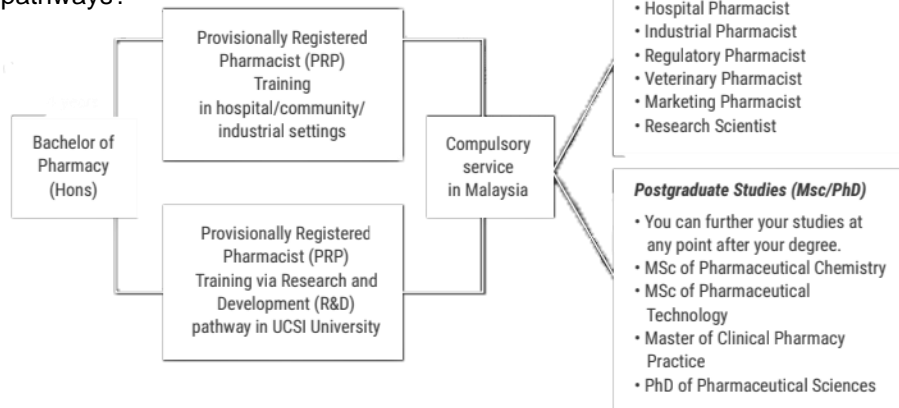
pathways:

Bachelor of Pharmacy (Hons)

Provisionally Registered Pharmacist (PRP) Training in hospital/community/ industrial settings

Provisionally Registered Pharmacist (PRP) Training via Research and Development (R&D) pathway in UCSI University

Compulsory service in Malaysia

• Hospital Pharmacist
• Industrial Pharmacist
• Regulatory Pharmacist
• Veterinary Pharmacist
• Marketing Pharmacist
• Research Scientist

*Postgraduate Studies (Msc/PhD)*

• You can further your studies at any point after your degree.
• MSc of Pharmaceutical Chemistry
• MSc of Pharmaceutical Technology
• Master of Clinical Pharmacy Practice
• PhD of Pharmaceutical Sciences